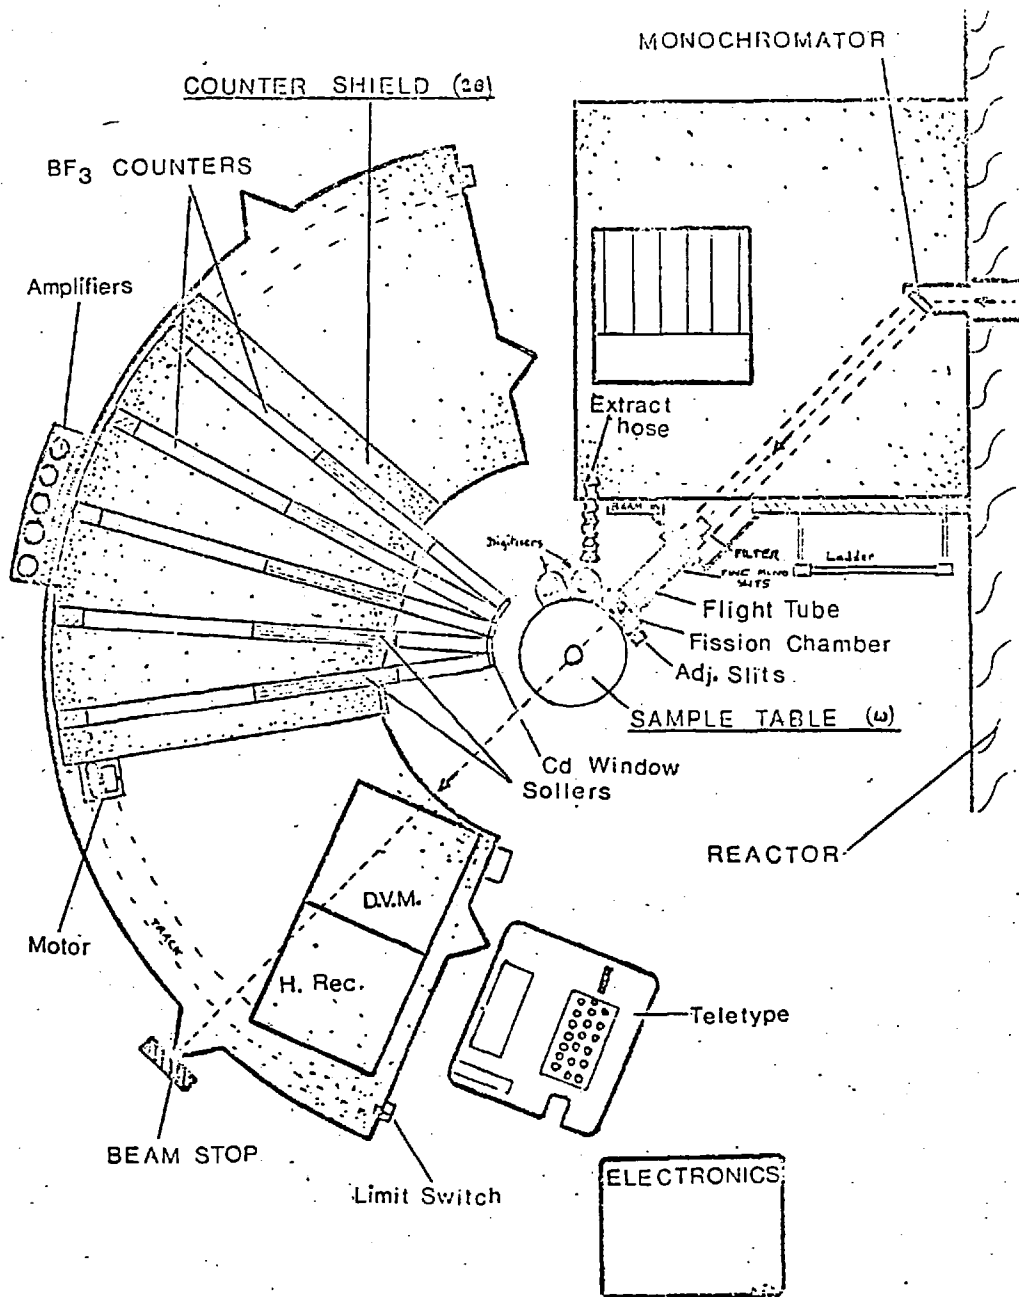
MONOCHROMATOR

COUNTER SHIELD (2θ)

BF$_3$ COUNTERS

Amplifiers

Extract hose

BEAM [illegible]

Digitisers

FILTER

FINE MONO SLITS

Ladder

Flight Tube

Fission Chamber

Adj. Slits

SAMPLE TABLE (ω)

Cd Window

Sollers

REACTOR

Motor

TRACK

D.V.M.

H. Rec.

Teletype

BEAM STOP

Limit Switch

ELECTRONICS